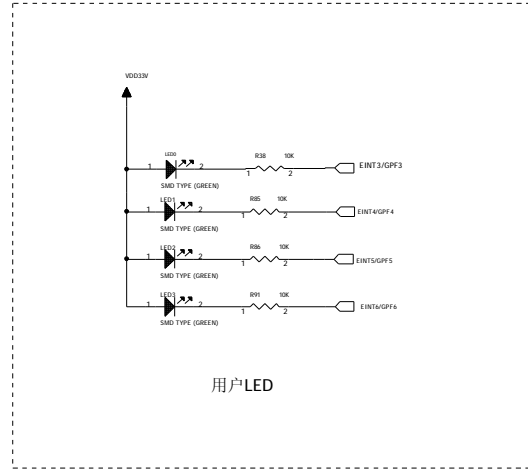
VDD33V

LED0
1 2
SMD TYPE (GREEN)
R38 10K
1 2
EINT3/GPF3

LED1
1 2
SMD TYPE (GREEN)
R85 10K
1 2
EINT4/GPF4

LED2
1 2
SMD TYPE (GREEN)
R86 10K
1 2
EINT5/GPF5

LED3
1 2
SMD TYPE (GREEN)
R91 10K
1 2
EINT6/GPF6

用户LED